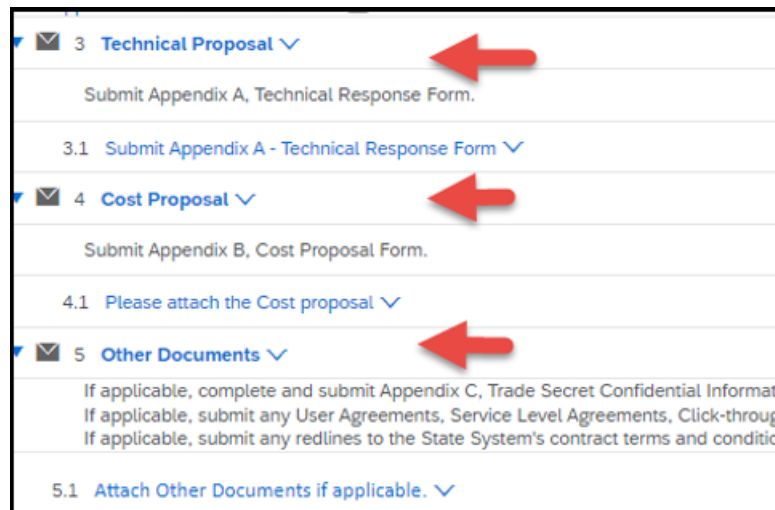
3 Technical Proposal

Submit Appendix A, Technical Response Form.

3.1 Submit Appendix A - Technical Response Form

4 Cost Proposal

Submit Appendix B, Cost Proposal Form.

4.1 Please attach the Cost proposal

5 Other Documents

If applicable, complete and submit Appendix C, Trade Secret Confidential Informat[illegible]
If applicable, submit any User Agreements, Service Level Agreements, Click-throug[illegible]
If applicable, submit any redlines to the State System's contract terms and conditio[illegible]

5.1 Attach Other Documents if applicable.